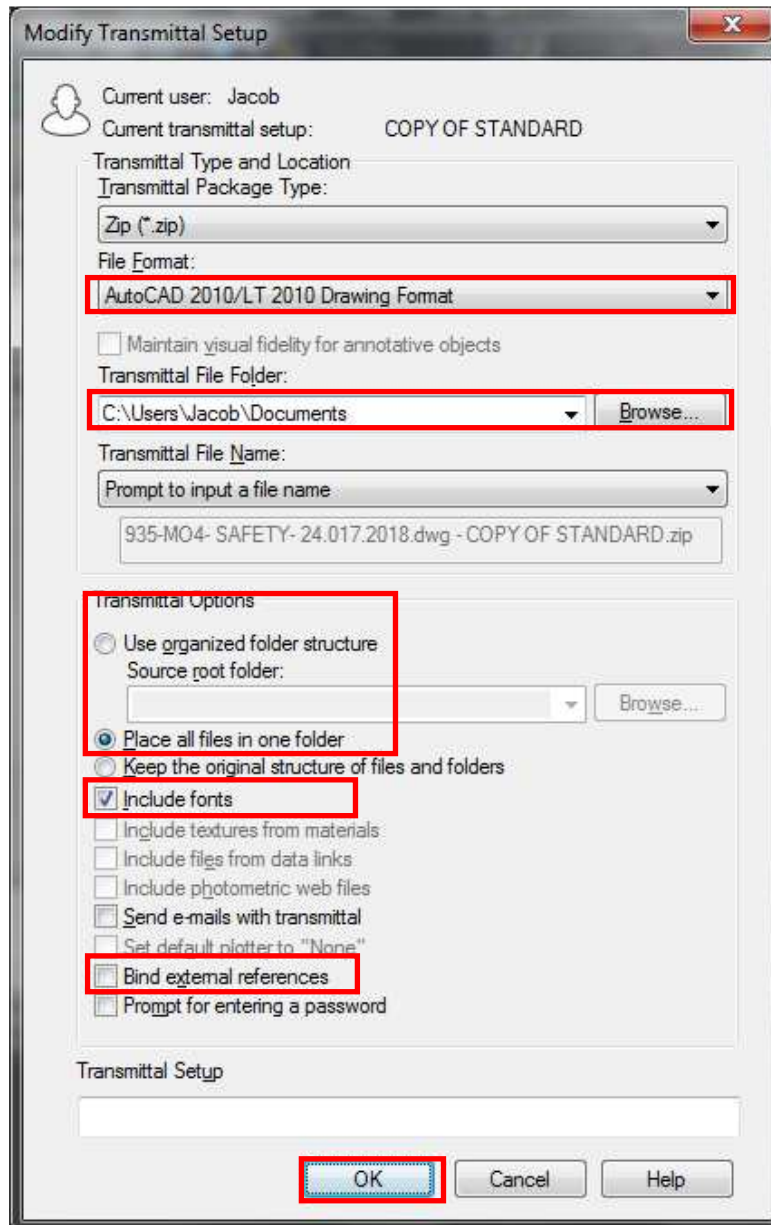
Modify Transmittal Setup

Current user: Jacob
Current transmittal setup: COPY OF STANDARD

Transmittal Type and Location
Transmittal Package Type:
Zip (*.zip)
File Format:
AutoCAD 2010/LT 2010 Drawing Format
Maintain visual fidelity for annotative objects
Transmittal File Folder:
C:\Users\Jacob\Documents
Browse...
Transmittal File Name:
Prompt to input a file name
935-MO4- SAFETY- 24.017.2018.dwg - COPY OF STANDARD.zip

Transmittal Options
Use organized folder structure
Source root folder:
Browse...
Place all files in one folder
Keep the original structure of files and folders
Include fonts
Include textures from materials
Include files from data links
Include photometric web files
Send e-mails with transmittal
Set default plotter to "None"
Bind external references
Prompt for entering a password

Transmittal Setup

OK
Cancel
Help